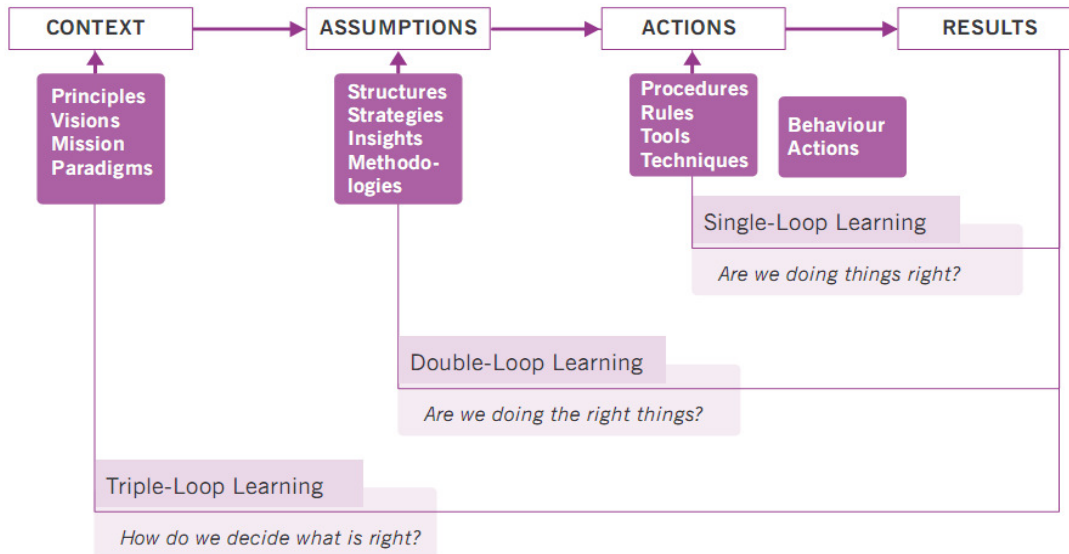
CONTEXT

ASSUMPTIONS

ACTIONS

RESULTS

Principles
Visions
Mission
Paradigms

Structures
Strategies
Insights
Methodologies

Procedures
Rules
Tools
Techniques

Behaviour
Actions

Single-Loop Learning

*Are we doing things right?*

Double-Loop Learning

*Are we doing the right things?*

Triple-Loop Learning

*How do we decide what is right?*